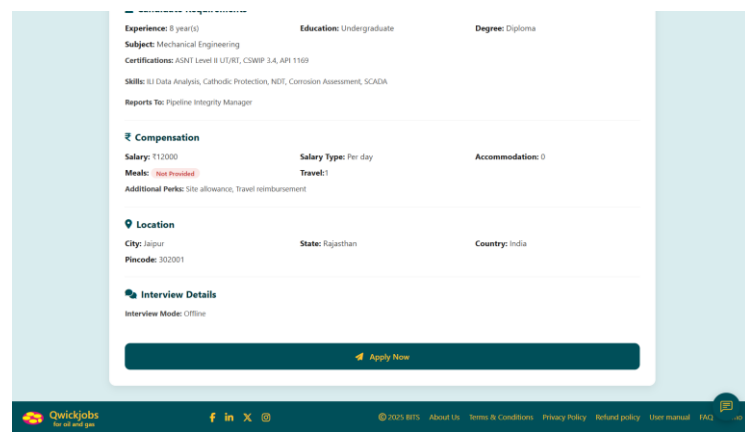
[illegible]

Experience: 8 year(s)
Education: Undergraduate
Degree: Diploma
Subject: Mechanical Engineering
Certifications: ASNT Level II UT/RT, CSWIP 3.4, API 1169
Skills: ILI Data Analysis, Cathodic Protection, NDT, Corrosion Assessment, SCADA
Reports To: Pipeline Integrity Manager

₹ Compensation

Salary: ₹12000
Salary Type: Per day
Accommodation: 0
Meals: Not Provided
Travel:1
Additional Perks: Site allowance, Travel reimbursement

Location

City: Jaipur
State: Rajasthan
Country: India
Pincode: 302001

Interview Details

Interview Mode: Offline

Apply Now

Qwickjobs
for oil and gas

© 2025 BITS About Us Terms & Conditions Privacy Policy Refund policy User manual FAQ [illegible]